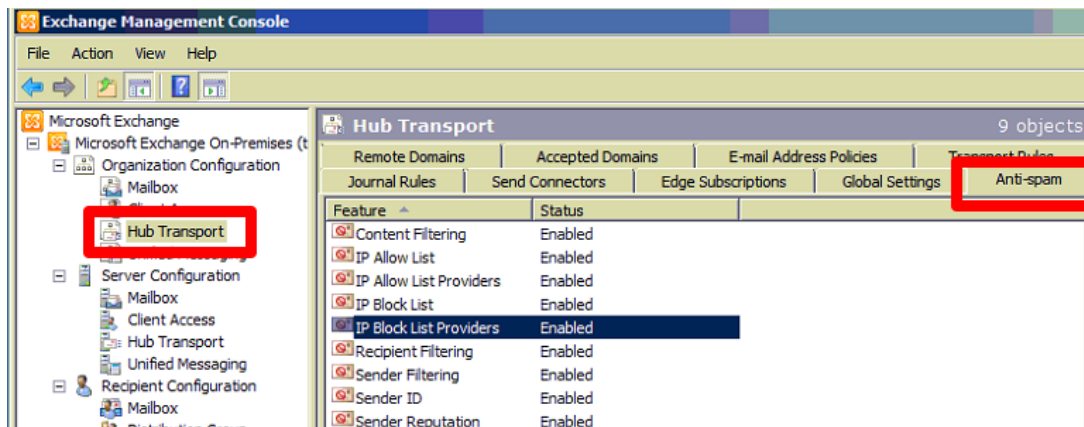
Exchange Management Console

File Action View Help

Microsoft Exchange
Microsoft Exchange On-Premises (t
Organization Configuration
Mailbox
Client A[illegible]
Hub Transport
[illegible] Messaging
Server Configuration
Mailbox
Client Access
Hub Transport
Unified Messaging
Recipient Configuration
Mailbox
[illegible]

Hub Transport
9 objects

Remote Domains | Accepted Domains | E-mail Address Policies | Transport Rules
Journal Rules | Send Connectors | Edge Subscriptions | Global Settings | Anti-spam

| Feature | Status |
|---|---|
| Content Filtering | Enabled |
| IP Allow List | Enabled |
| IP Allow List Providers | Enabled |
| IP Block List | Enabled |
| IP Block List Providers | Enabled |
| Recipient Filtering | Enabled |
| Sender Filtering | Enabled |
| Sender ID | Enabled |
| Sender Reputation | Enabled |